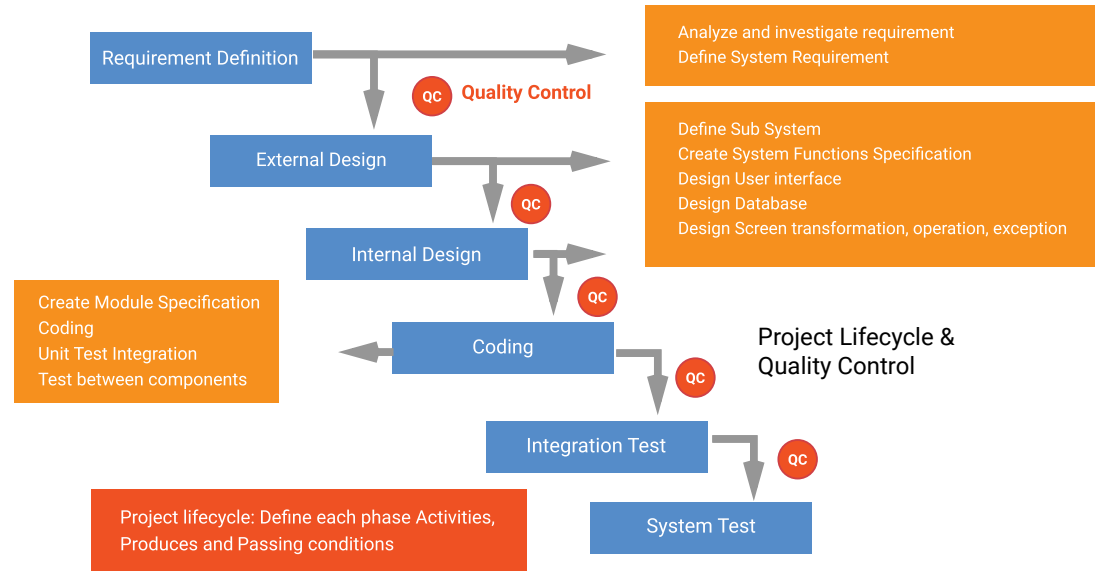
Requirement Definition

Analyze and investigate requirement
Define System Requirement

QC Quality Control

External Design

Define Sub System
Create System Functions Specification
Design User interface
Design Database
Design Screen transformation, operation, exception

QC

Internal Design

QC

Create Module Specification
Coding
Unit Test Integration
Test between components

Coding

Project Lifecycle & Quality Control

QC

Integration Test

QC

Project lifecycle: Define each phase Activities, Produces and Passing conditions

System Test